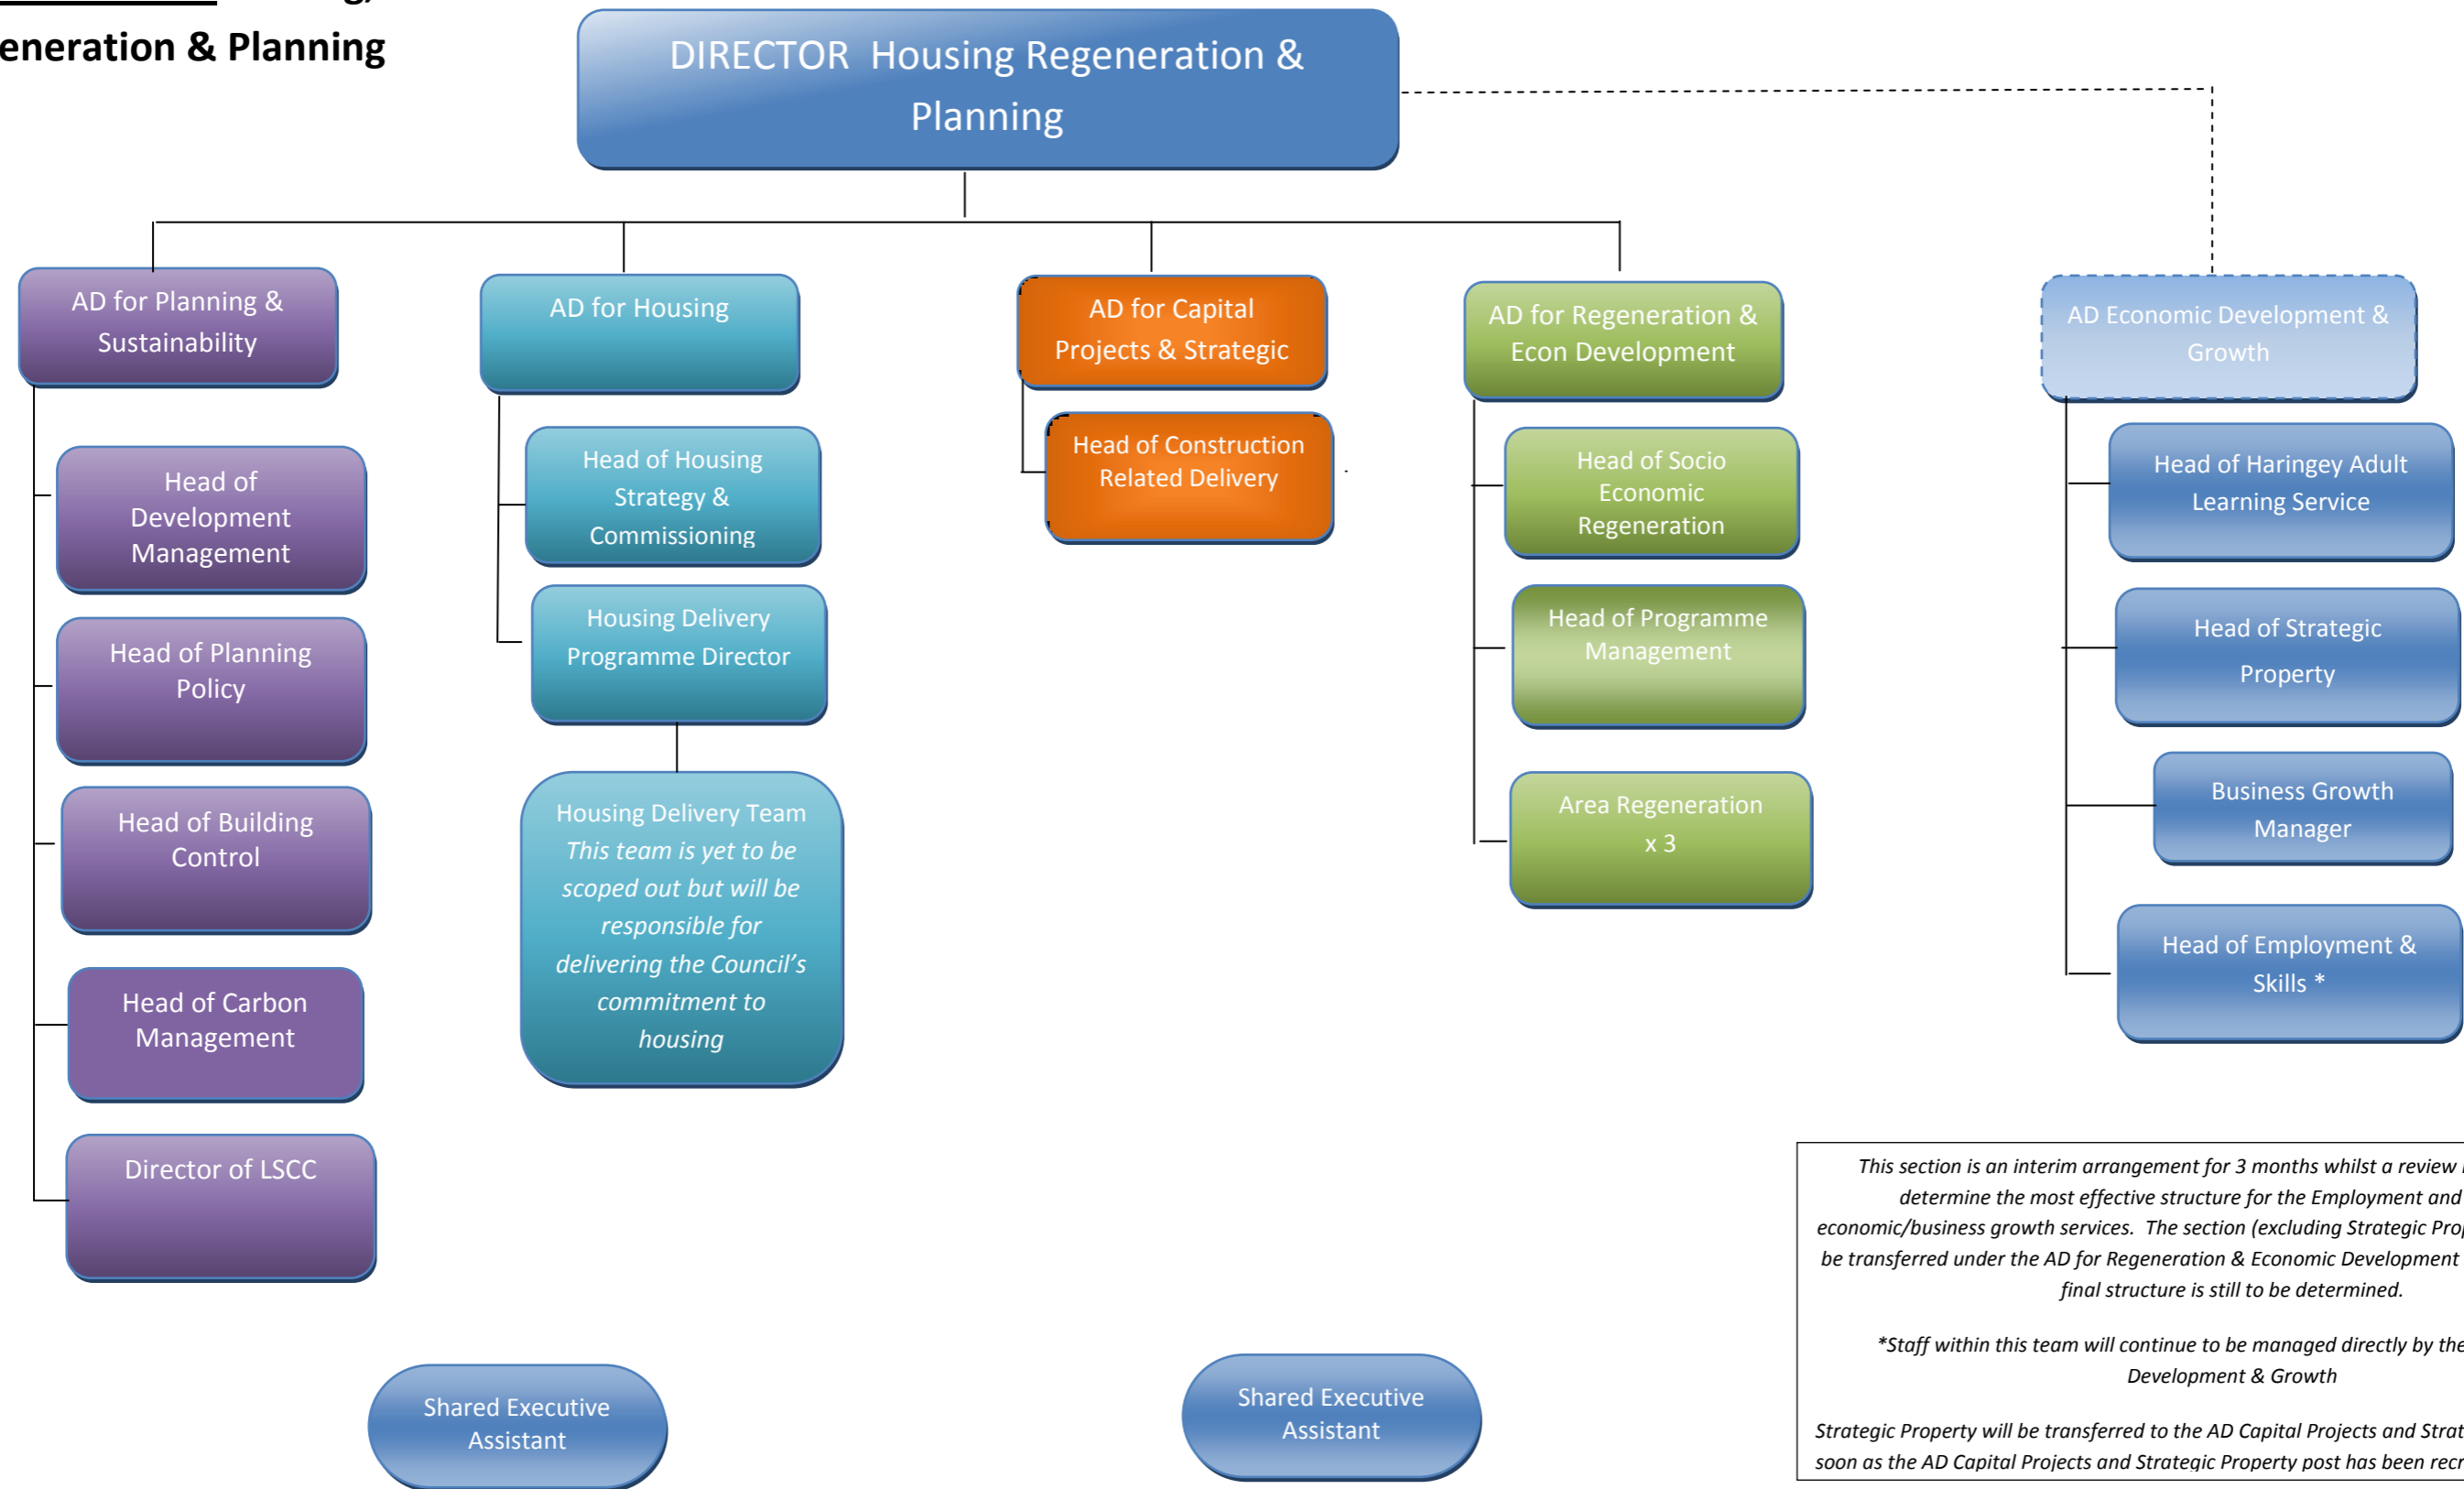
eneration & Planning

DIRECTOR Housing Regeneration & Planning

AD for Planning & Sustainability

Head of Development Management

Head of Planning Policy

Head of Building Control

Head of Carbon Management

Director of LSCC

AD for Housing

Head of Housing Strategy & Commissioning

Housing Delivery Programme Director

Housing Delivery Team
*This team is yet to be scoped out but will be responsible for delivering the Council's commitment to housing*

AD for Capital Projects & Strategic

Head of Construction Related Delivery

AD for Regeneration & Econ Development

Head of Socio Economic Regeneration

Head of Programme Management

Area Regeneration x 3

AD Economic Development & Growth

Head of Haringey Adult Learning Service

Head of Strategic Property

Business Growth Manager

Head of Employment & Skills *

Shared Executive Assistant

Shared Executive Assistant

*This section is an interim arrangement for 3 months whilst a review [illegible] determine the most effective structure for the Employment and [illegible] economic/business growth services. The section (excluding Strategic Prop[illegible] be transferred under the AD for Regeneration & Economic Development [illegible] final structure is still to be determined.*

*\*Staff within this team will continue to be managed directly by the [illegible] Development & Growth*

*Strategic Property will be transferred to the AD Capital Projects and Strat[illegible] soon as the AD Capital Projects and Strategic Property post has been recr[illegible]*